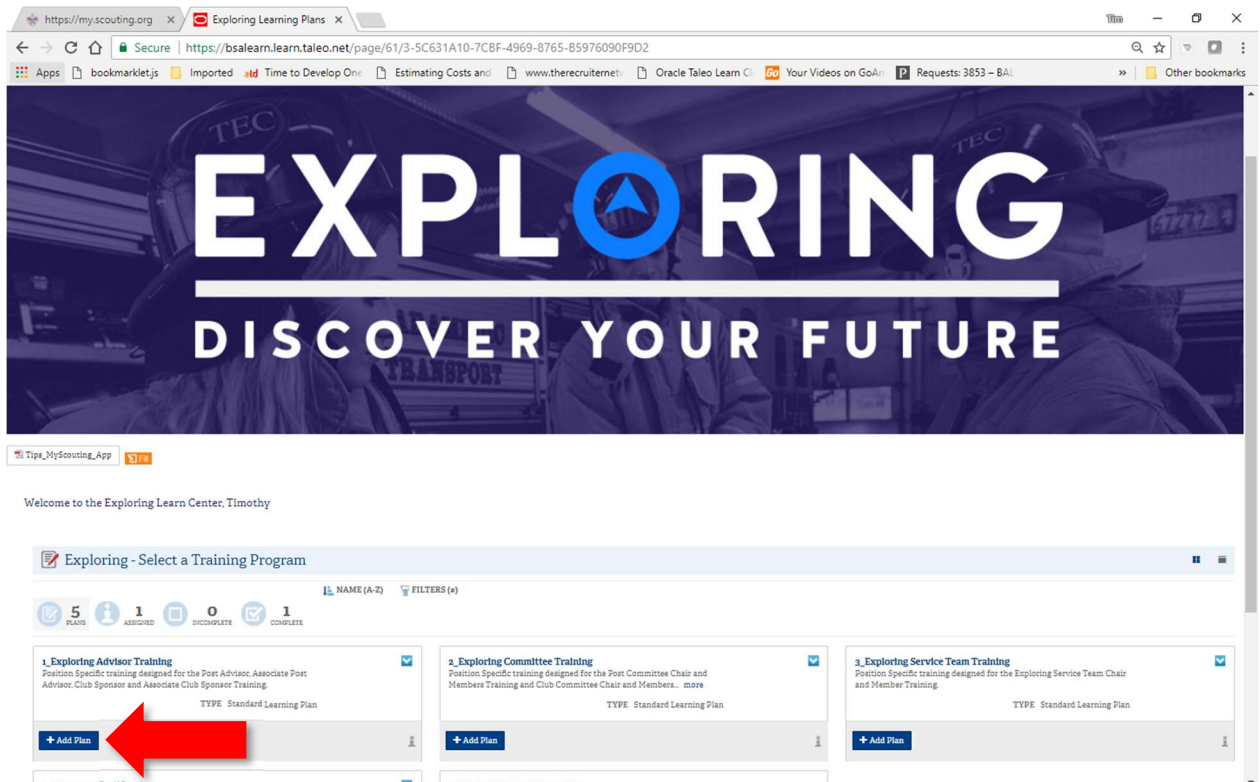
https://my.scouting.org × | Exploring Learning Plans ×

Tim

Secure | https://bsalearn.learn.taleo.net/page/61/3-5C631A10-7CBF-4969-8765-B5976090F9D2

Apps | bookmarklet.js | Imported | Time to Develop One | Estimating Costs and | www.therecruiternet | Oracle Taleo Learn Cl | Your Videos on GoAn | Requests: 3853 – BAL | » | Other bookmarks

EXPLORING

DISCOVER YOUR FUTURE

Tips_MyScouting_App

Welcome to the Exploring Learn Center, Timothy

Exploring - Select a Training Program

NAME (A-Z) FILTERS (0)

5 PLANS 1 ASSIGNED 0 INCOMPLETE 1 COMPLETE

1_Exploring Advisor Training
Position Specific training designed for the Post Advisor, Associate Post Advisor, Club Sponsor and Associate Club Sponsor Training.
TYPE Standard Learning Plan
+ Add Plan

2_Exploring Committee Training
Position Specific training designed for the Post Committee Chair and Members Training and Club Committee Chair and Membera... more
TYPE Standard Learning Plan
+ Add Plan

3_Exploring Service Team Training
Position Specific training designed for the Exploring Service Team Chair and Member Training.
TYPE Standard Learning Plan
+ Add Plan